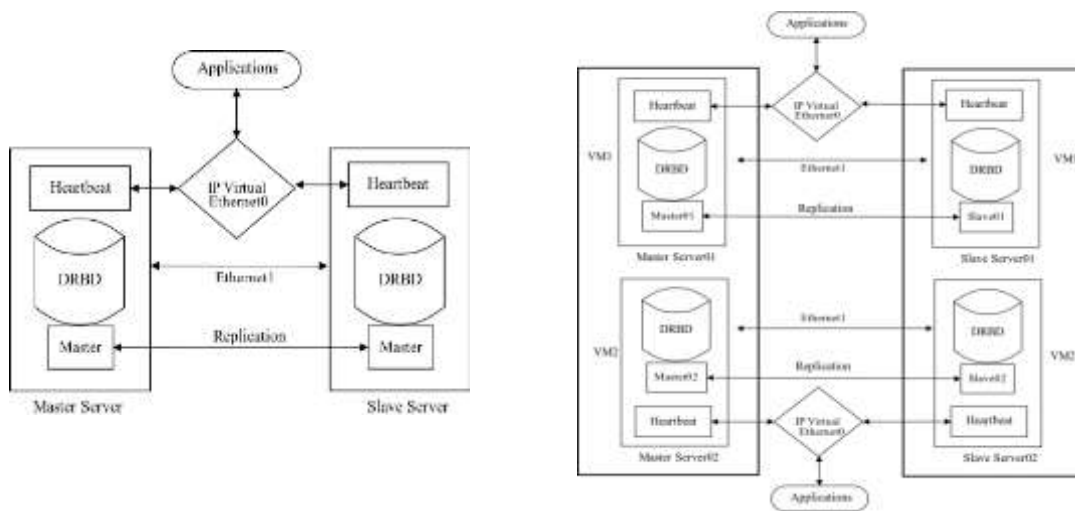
Applications

Heartbeat

IP Virtual Ethernet0

Heartbeat

DRBD

Ethernet1

DRBD

Master

Replication

Master

Master Server

Slave Server

Applications

Heartbeat

IP Virtual Ethernet0

Heartbeat

VM1

DRBD

Ethernet1

DRBD

VM1

Master01

Replication

Slave01

Master Server01

Slave Server01

DRBD

Ethernet1

DRBD

VM2

Master02

Replication

Slave02

VM2

Heartbeat

IP Virtual Ethernet0

Heartbeat

Master Server02

Slave Server02

Applications